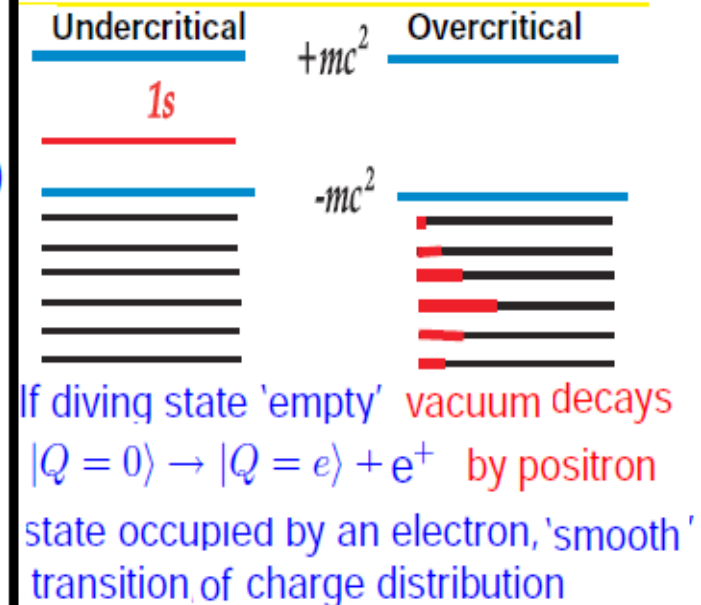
Undercritical

$+mc^2$

Overcritical

1s

$-mc^2$

If diving state 'empty' vacuum decays

$|Q=0\rangle \rightarrow |Q=e\rangle + e^+$ by positron

state occupied by an electron, 'smooth' transition of charge distribution